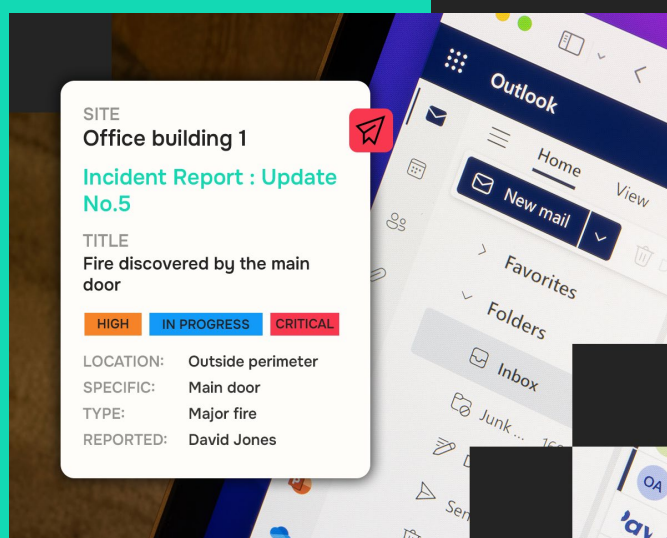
SITE
Office building 1

Incident Report : Update No.5

TITLE
Fire discovered by the main door

HIGH IN PROGRESS CRITICAL

LOCATION: Outside perimeter
SPECIFIC: Main door
TYPE: Major fire
REPORTED: David Jones

Outlook
Home View
New mail
Favorites
Folders
Inbox
Junk ...
Sen
OA